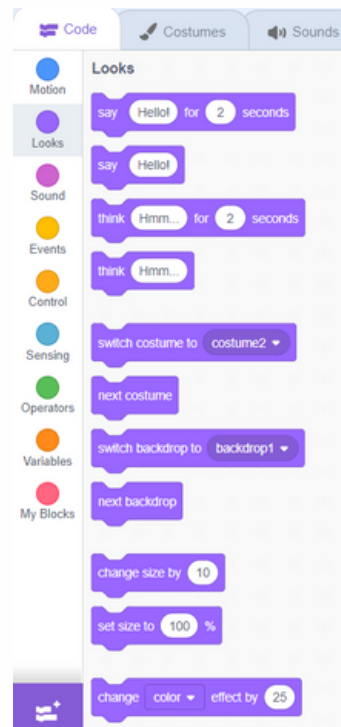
Code
Costumes
Sounds

Motion
Looks
Sound
Events
Control
Sensing
Operators
Variables
My Blocks

Looks

say Hello! for 2 seconds
say Hello!
think Hmm... for 2 seconds
think Hmm...
switch costume to costume2
next costume
switch backdrop to backdrop1
next backdrop
change size by 10
set size to 100 %
change color effect by 25